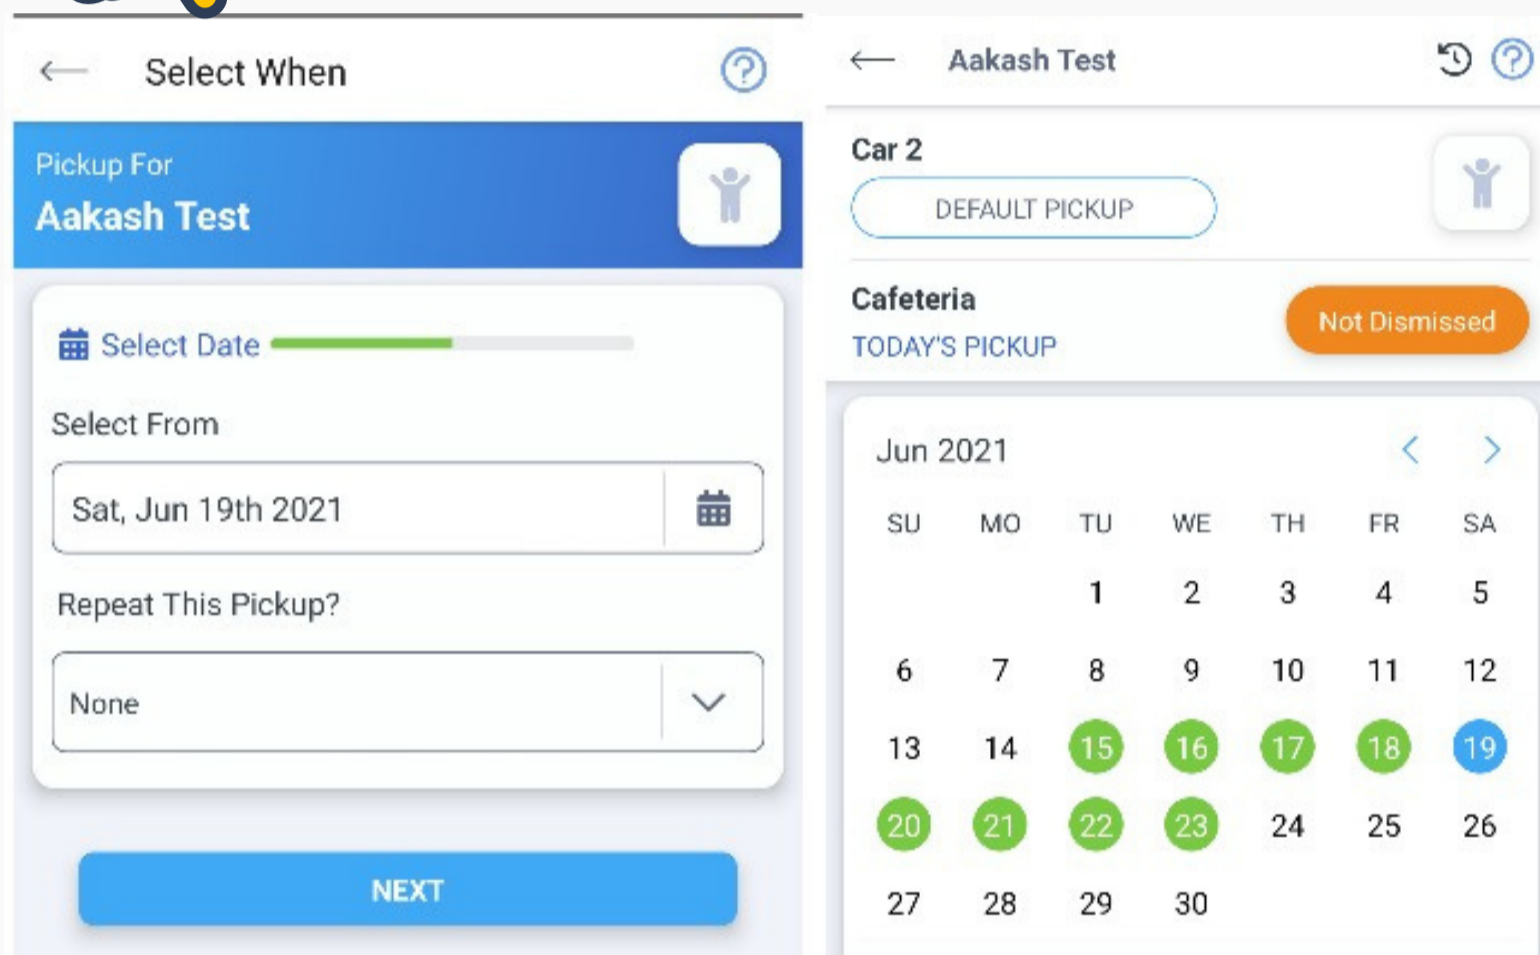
Select When

Pickup For
Aakash Test

Select Date

Select From

Sat, Jun 19th 2021

Repeat This Pickup?

None

NEXT

Aakash Test

Car 2
DEFAULT PICKUP

Cafeteria
TODAY'S PICKUP
Not Dismissed

Jun 2021

| SU | MO | TU | WE | TH | FR | SA |
|---|---|---|---|---|---|---|
| | | 1 | 2 | 3 | 4 | 5 |
| 6 | 7 | 8 | 9 | 10 | 11 | 12 |
| 13 | 14 | 15 | 16 | 17 | 18 | 19 |
| 20 | 21 | 22 | 23 | 24 | 25 | 26 |
| 27 | 28 | 29 | 30 | | | |